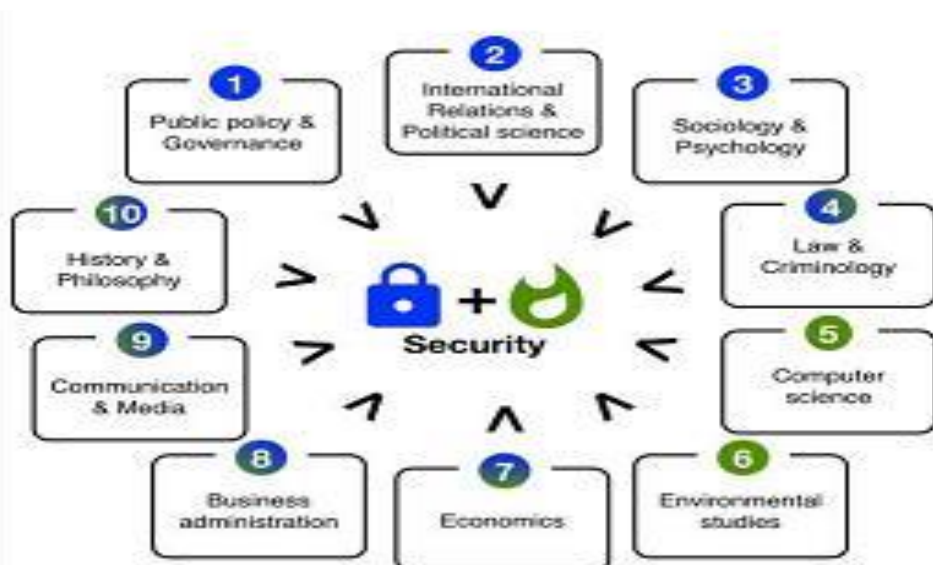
1
Public policy & Governance

2
International Relations & Political science

3
Sociology & Psychology

10
History & Philosophy

4
Law & Criminology

+
Security

9
Communication & Media

5
Computer science

8
Business administration

7
Economics

6
Environmental studies